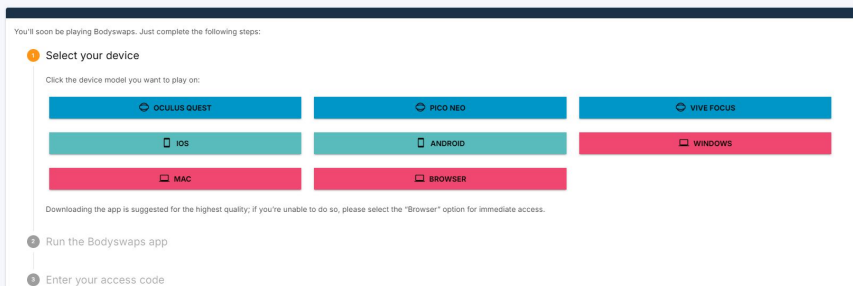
You'll soon be playing Bodyswaps. Just complete the following steps:

1 Select your device

Click the device model you want to play on:

| OCULUS QUEST | PICO NEO | VIVE FOCUS |
|---|---|---|
| IOS | ANDROID | WINDOWS |
| MAC | BROWSER | |

Downloading the app is suggested for the highest quality; if you're unable to do so, please select the "Browser" option for immediate access.

2 Run the Bodyswaps app

3 Enter your access code